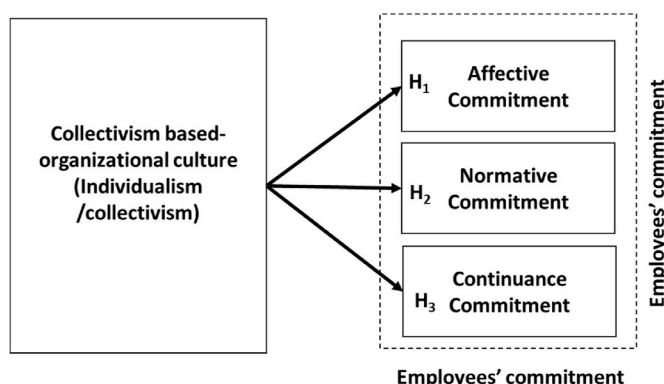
Collectivism based-organizational culture (Individualism /collectivism)

$H_1$ Affective Commitment

$H_2$ Normative Commitment

$H_3$ Continuance Commitment

Employees' commitment

Employees' commitment